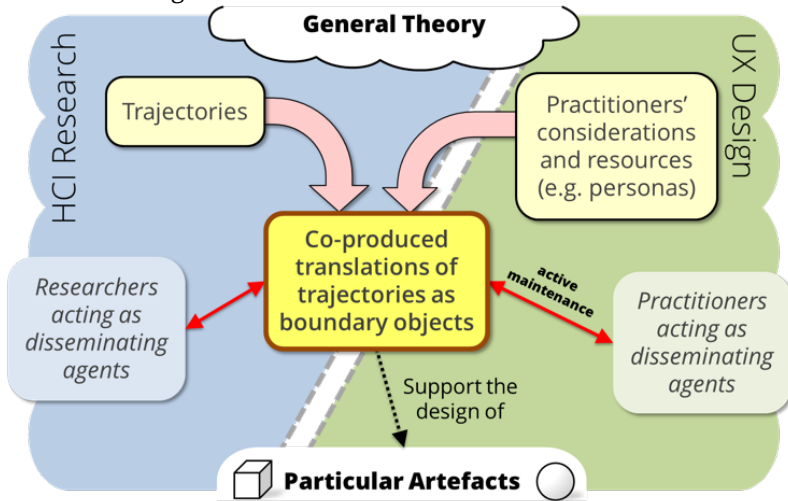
General Theory

HCI Research

UX Design

Trajectories

Practitioners' considerations and resources (e.g. personas)

Co-produced translations of trajectories as boundary objects

Researchers acting as disseminating agents

active maintenance

Practitioners acting as disseminating agents

Support the design of

Particular Artefacts